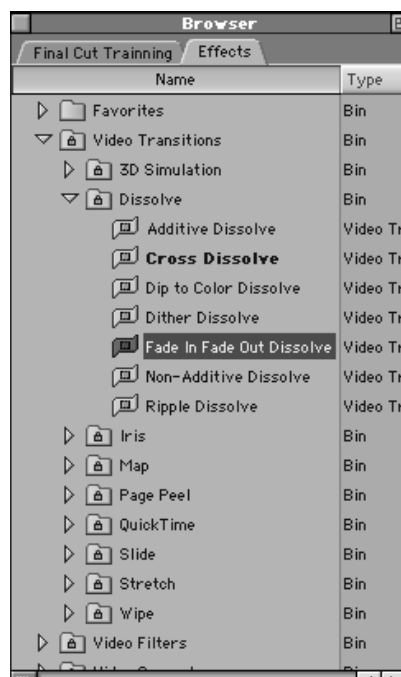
Browser

Final Cut Trainning | Effects

| Name | Type |
|---|---|
| Favorites | Bin |
| Video Transitions | Bin |
| 3D Simulation | Bin |
| Dissolve | Bin |
| Additive Dissolve | Video Tr |
| Cross Dissolve | Video Tr |
| Dip to Color Dissolve | Video Tr |
| Dither Dissolve | Video Tr |
| Fade In Fade Out Dissolve | Video Tr |
| Non-Additive Dissolve | Video Tr |
| Ripple Dissolve | Video Tr |
| Iris | Bin |
| Map | Bin |
| Page Peel | Bin |
| QuickTime | Bin |
| Slide | Bin |
| Stretch | Bin |
| Wipe | Bin |
| Video Filters | Bin |
| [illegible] | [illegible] |